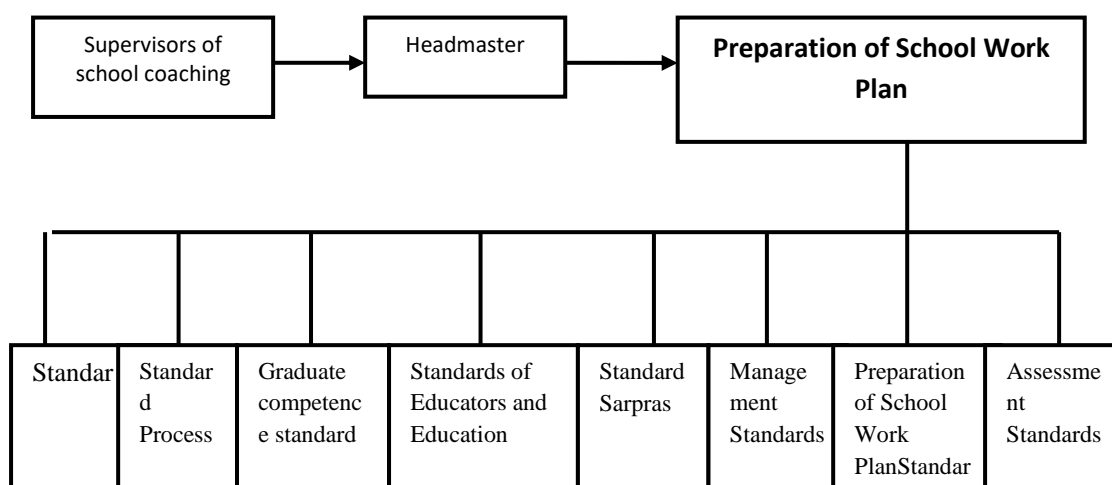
Supervisors of school coaching

Headmaster

**Preparation of School Work Plan**

Standar

Standard Process

Graduate competence standard

Standards of Educators and Education

Standard Sarpras

Management Standards

Preparation of School Work PlanStandar

Assessment Standards